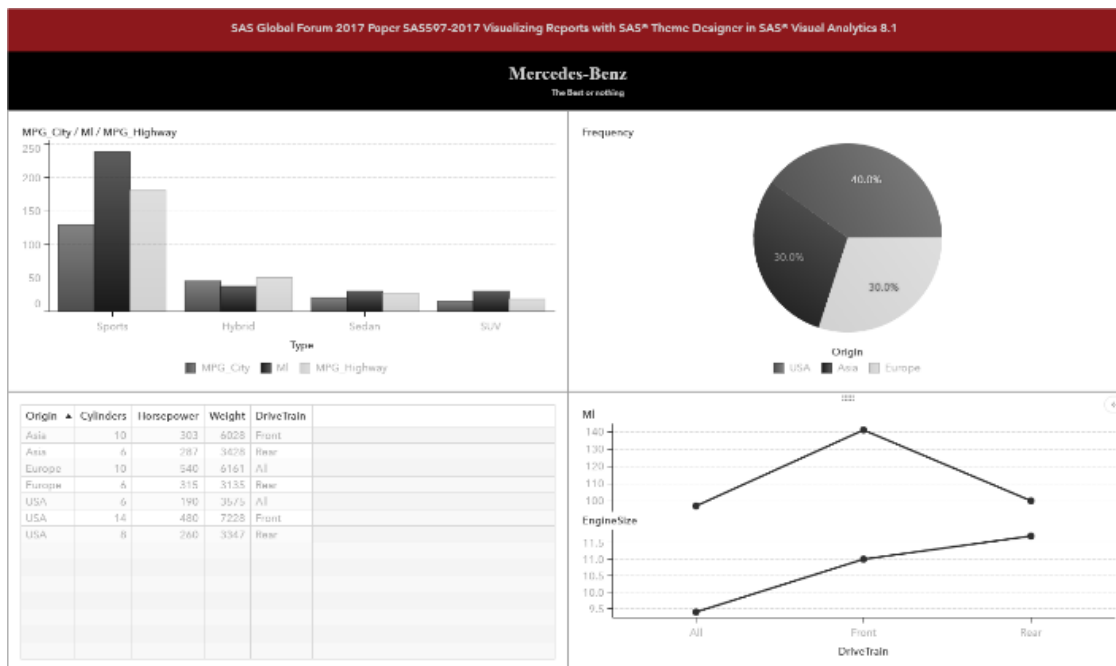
SAS Global Forum 2017 Paper SAS597-2017 Visualizing Reports with SAS® Theme Designer in SAS® Visual Analytics 8.1

Mercedes-Benz
The Best or nothing

MPG_City / MI / MPG_Highway

250
200
150
100
50
0

Sports Hybrid Sedan SUV
Type
MPG_City MI MPG_Highway

Frequency

40.0%
30.0%
30.0%

Origin
USA Asia Europe

| Origin ▲ | Cylinders | Horsepower | Weight | DriveTrain |
|---|---|---|---|---|
| Asia | 10 | 303 | 6028 | Front |
| Asia | 6 | 287 | 3428 | Rear |
| Europe | 10 | 540 | 6161 | All |
| Europe | 6 | 315 | 3135 | Rear |
| USA | 6 | 190 | 3575 | All |
| USA | 14 | 480 | 7228 | Front |
| USA | 8 | 260 | 3347 | Rear |

MI
140
130
120
110
100

EngineSize
11.5
11.0
10.5
10.0
9.5

All Front Rear
DriveTrain